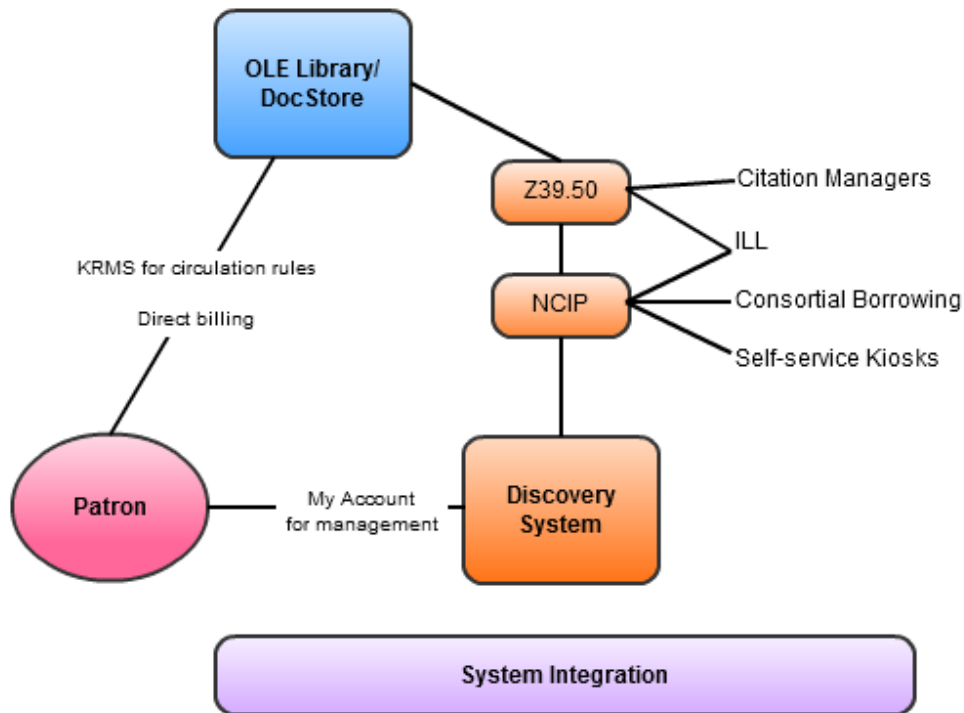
OLE Library/
DocStore

Z39.50

Citation Managers

ILL

NCIP

Consortial Borrowing

Self-service Kiosks

KRMS for circulation rules

Direct billing

Patron

My Account
for management

Discovery
System

System Integration